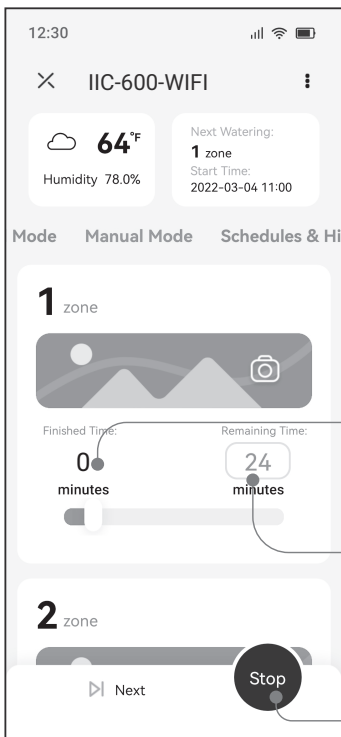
12:30

IIC-600-WIFI

64°F
Humidity 78.0%

Next Watering:
1 zone
Start Time:
2022-03-04 11:00

Mode Manual Mode Schedules & Hi

1 zone

Finished Time:
0
minutes

Remaining Time:
24
minutes

2 zone

Next

Stop